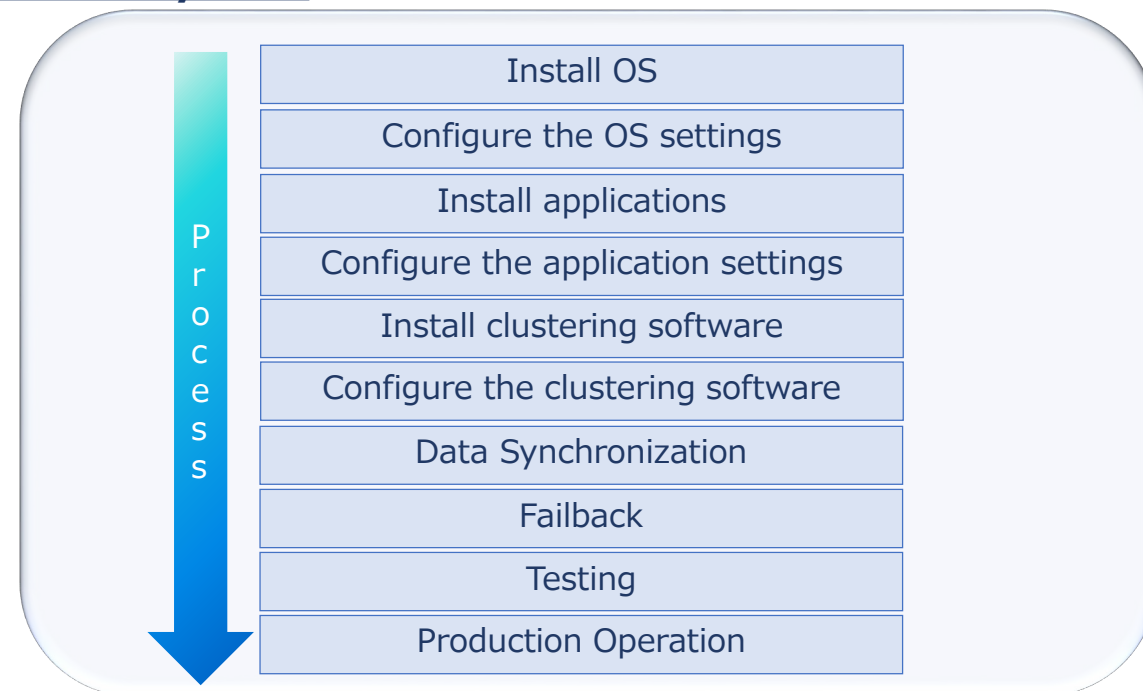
Process

Install OS

Configure the OS settings

Install applications

Configure the application settings

Install clustering software

Configure the clustering software

Data Synchronization

Failback

Testing

Production Operation